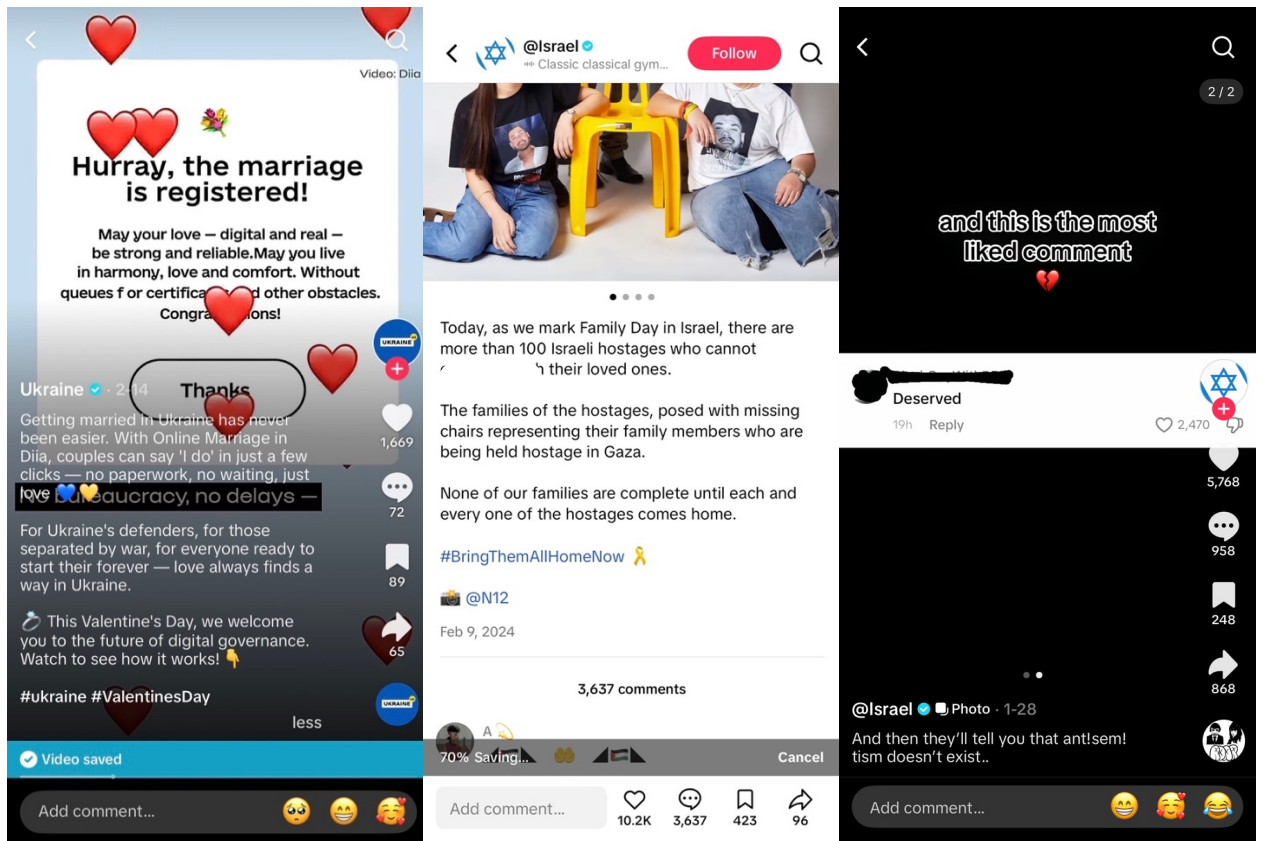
Video: Diia

Hurray, the marriage is registered!

May your love — digital and real — be strong and reliable.May you live in harmony, love and comfort. Without queues f or certifica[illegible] other obstacles. Congra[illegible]ions!

Thanks

UKRAINE

Ukraine · 2-14

Getting married in Ukraine has never been easier. With Online Marriage in Diia, couples can say 'I do' in just a few clicks — no paperwork, no waiting, just love 💙💛

No bureaucracy, no delays —

For Ukraine's defenders, for those separated by war, for everyone ready to start their forever — love always finds a way in Ukraine.

💍 This Valentine's Day, we welcome you to the future of digital governance. Watch to see how it works! 👇

#ukraine #ValentinesDay

less

1,669
72
89
65

Video saved

Add comment...

@Israel
Classic classical gym...
Follow

Today, as we mark Family Day in Israel, there are more than 100 Israeli hostages who cannot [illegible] their loved ones.

The families of the hostages, posed with missing chairs representing their family members who are being held hostage in Gaza.

None of our families are complete until each and every one of the hostages comes home.

#BringThemAllHomeNow 🎗️

📸 @N12

Feb 9, 2024

3,637 comments

A

70% Saving...

Cancel

Add comment...

10.2K
3,637
423
96

2 / 2

and this is the most liked comment
💔

Deserved

19h Reply

2,470

5,768
958
248
868

@Israel Photo · 1-28

And then they'll tell you that ant!sem! tism doesn't exist..

Add comment...